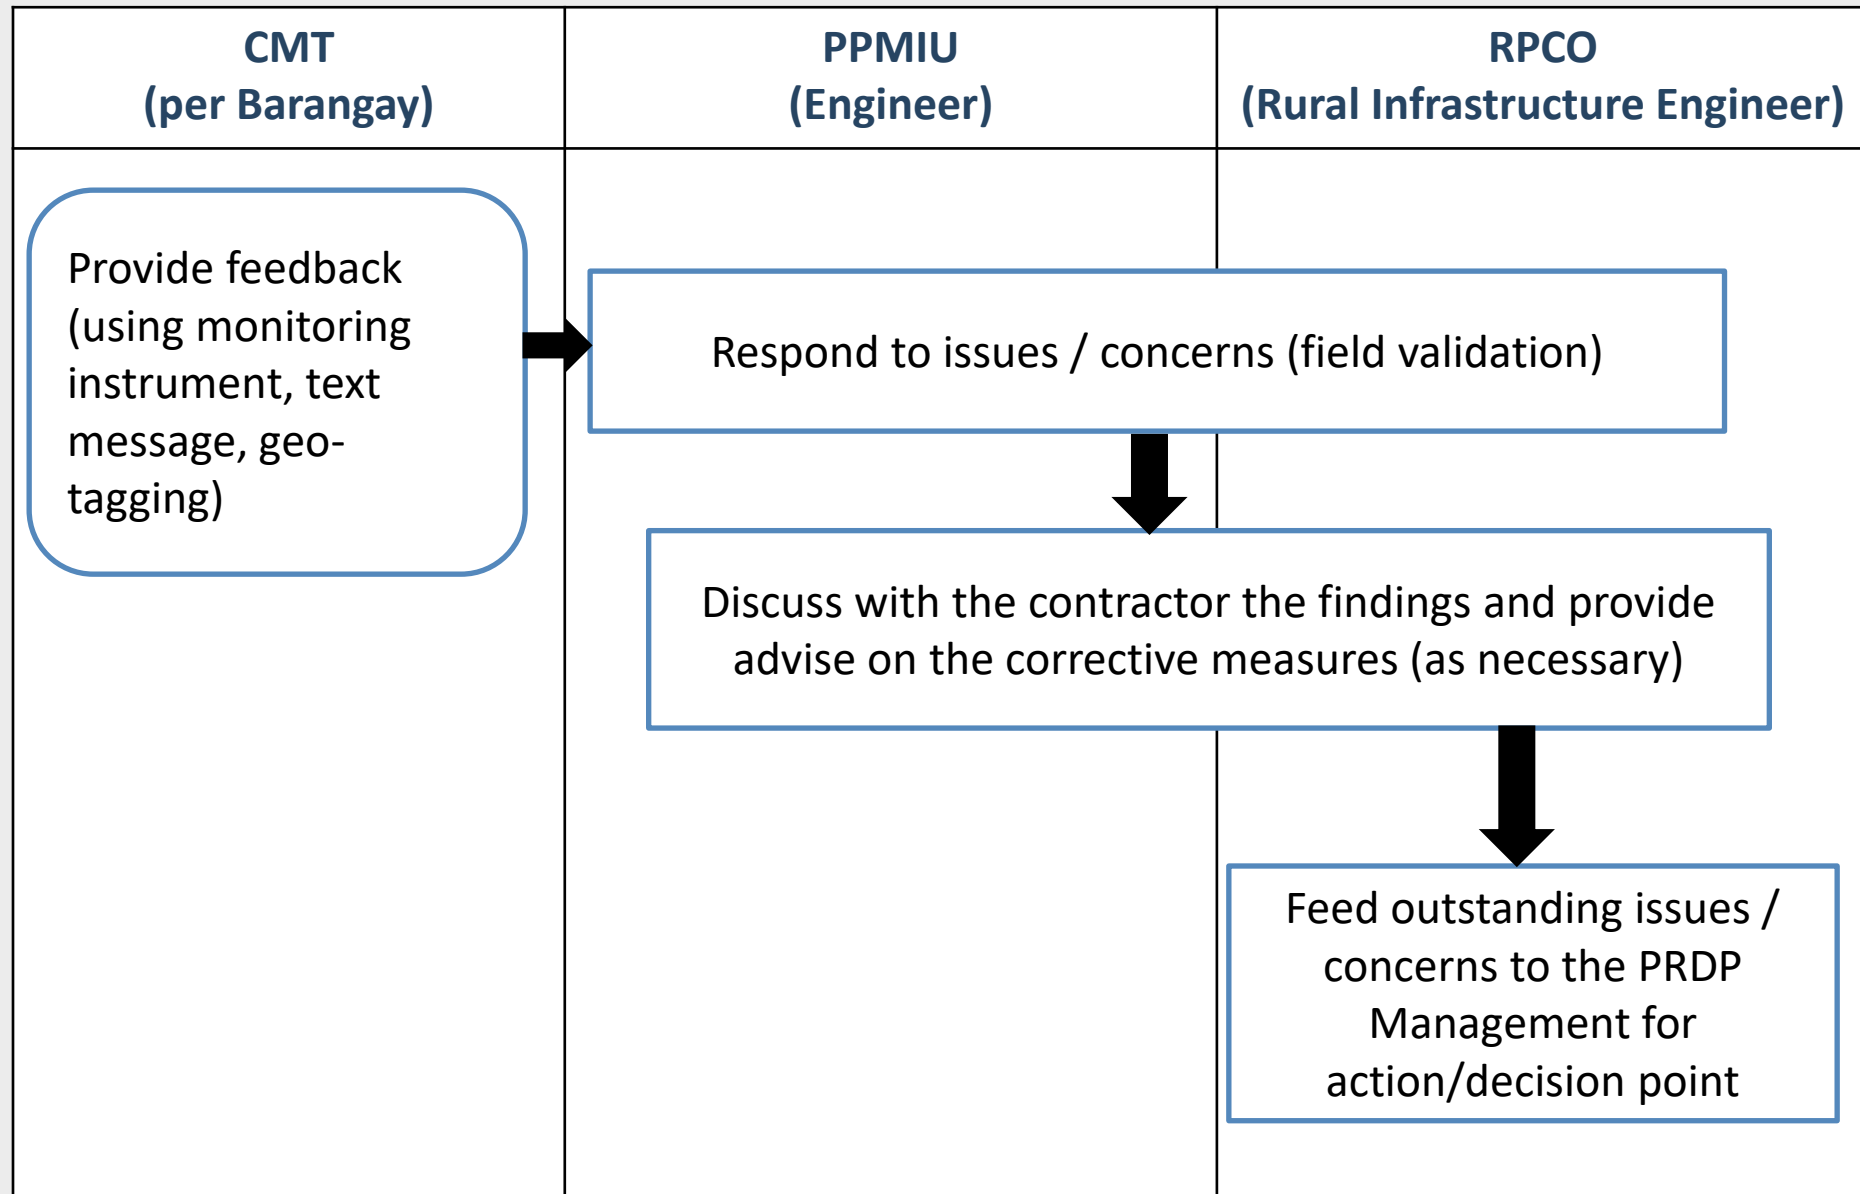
| CMT (per Barangay) | PPMIU (Engineer) | RPCO (Rural Infrastructure Engineer) |
|---|---|---|

Provide feedback (using monitoring instrument, text message, geo-tagging)

Respond to issues / concerns (field validation)

Discuss with the contractor the findings and provide advise on the corrective measures (as necessary)

Feed outstanding issues / concerns to the PRDP Management for action/decision point